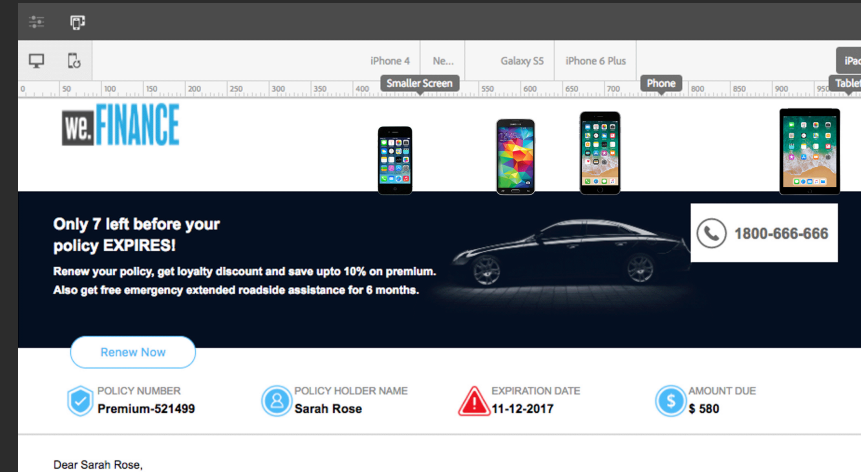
iPhone 4 Ne... Galaxy S5 iPhone 6 Plus iPad

Smaller Screen Phone Tablet

0 50 100 150 200 250 300 350 400 450 500 550 600 650 700 750 800 850 900 950

we.FINANCE

Only 7 left before your policy EXPIRES!

Renew your policy, get loyalty discount and save upto 10% on premium. Also get free emergency extended roadside assistance for 6 months.

1800-666-666

Renew Now

POLICY NUMBER
Premium-521499

POLICY HOLDER NAME
Sarah Rose

EXPIRATION DATE
11-12-2017

AMOUNT DUE
$ 580

Dear Sarah Rose,